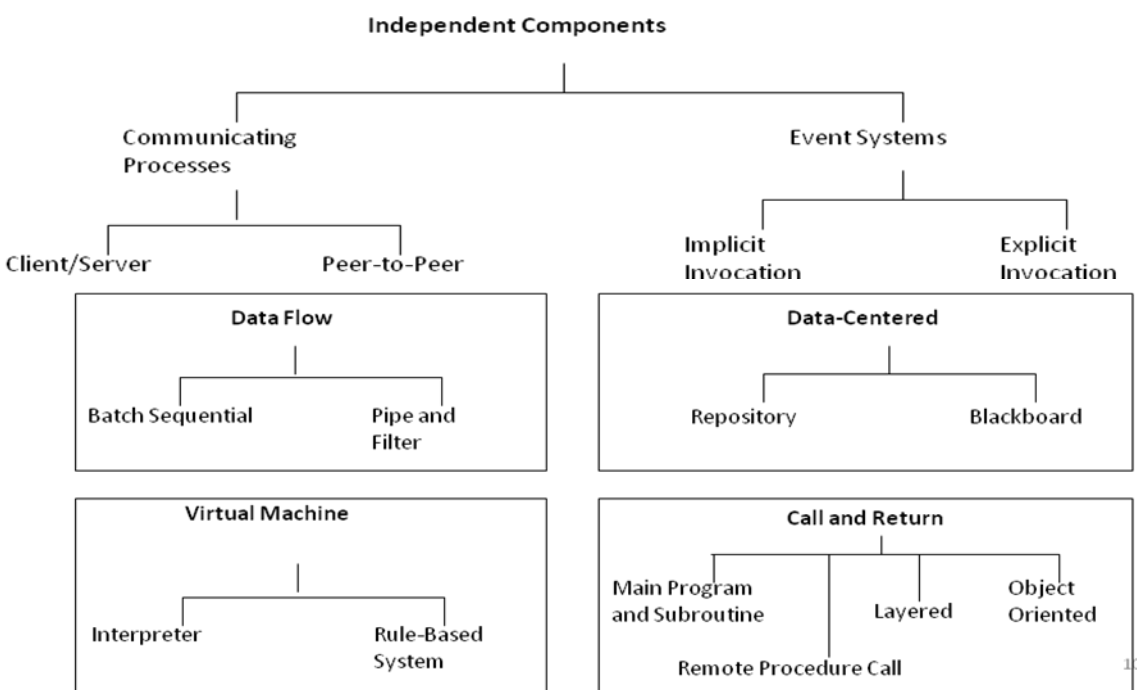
Independent Components

Communicating Processes

Event Systems

Client/Server

Peer-to-Peer

Implicit Invocation

Explicit Invocation

Data Flow

Batch Sequential

Pipe and Filter

Data-Centered

Repository

Blackboard

Virtual Machine

Interpreter

Rule-Based System

Call and Return

Main Program and Subroutine

Remote Procedure Call

Layered

Object Oriented

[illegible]